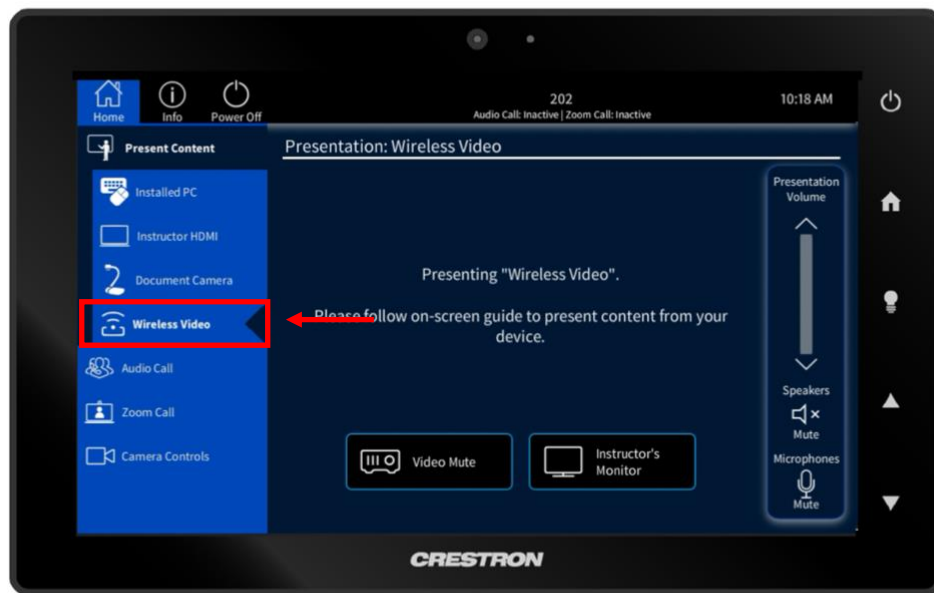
Home
Info
Power Off

202
Audio Call: Inactive | Zoom Call: Inactive

10:18 AM

Present Content

Installed PC

Instructor HDMI

Document Camera

Wireless Video

Audio Call

Zoom Call

Camera Controls

Presentation: Wireless Video

Presenting "Wireless Video".

Please follow on-screen guide to present content from your device.

Video Mute

Instructor's Monitor

Presentation Volume

Speakers

Mute

Microphones

Mute

CRESTRON